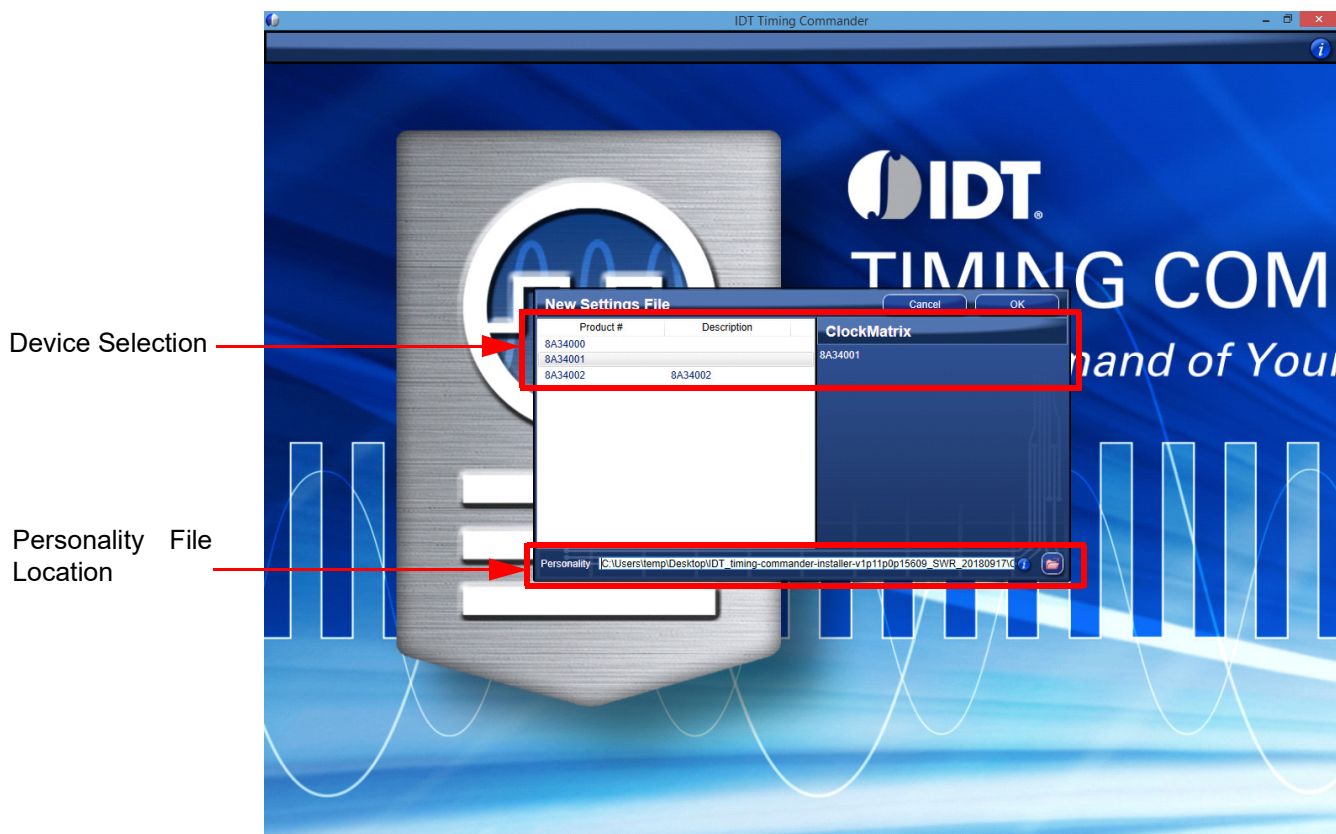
IDT Timing Commander

IDT

TIMING COM

mand of Your

New Settings File

Cancel

OK

Device Selection

| Product # | Description |
|---|---|
| 8A34000 | |
| 8A34001 | |
| 8A34002 | 8A34002 |

ClockMatrix

8A34001

Personality File Location

Personality C:\Users\temp\Desktop\IDT_timing-commander-installer-v1p11p0p15609_SWR_20180917\C